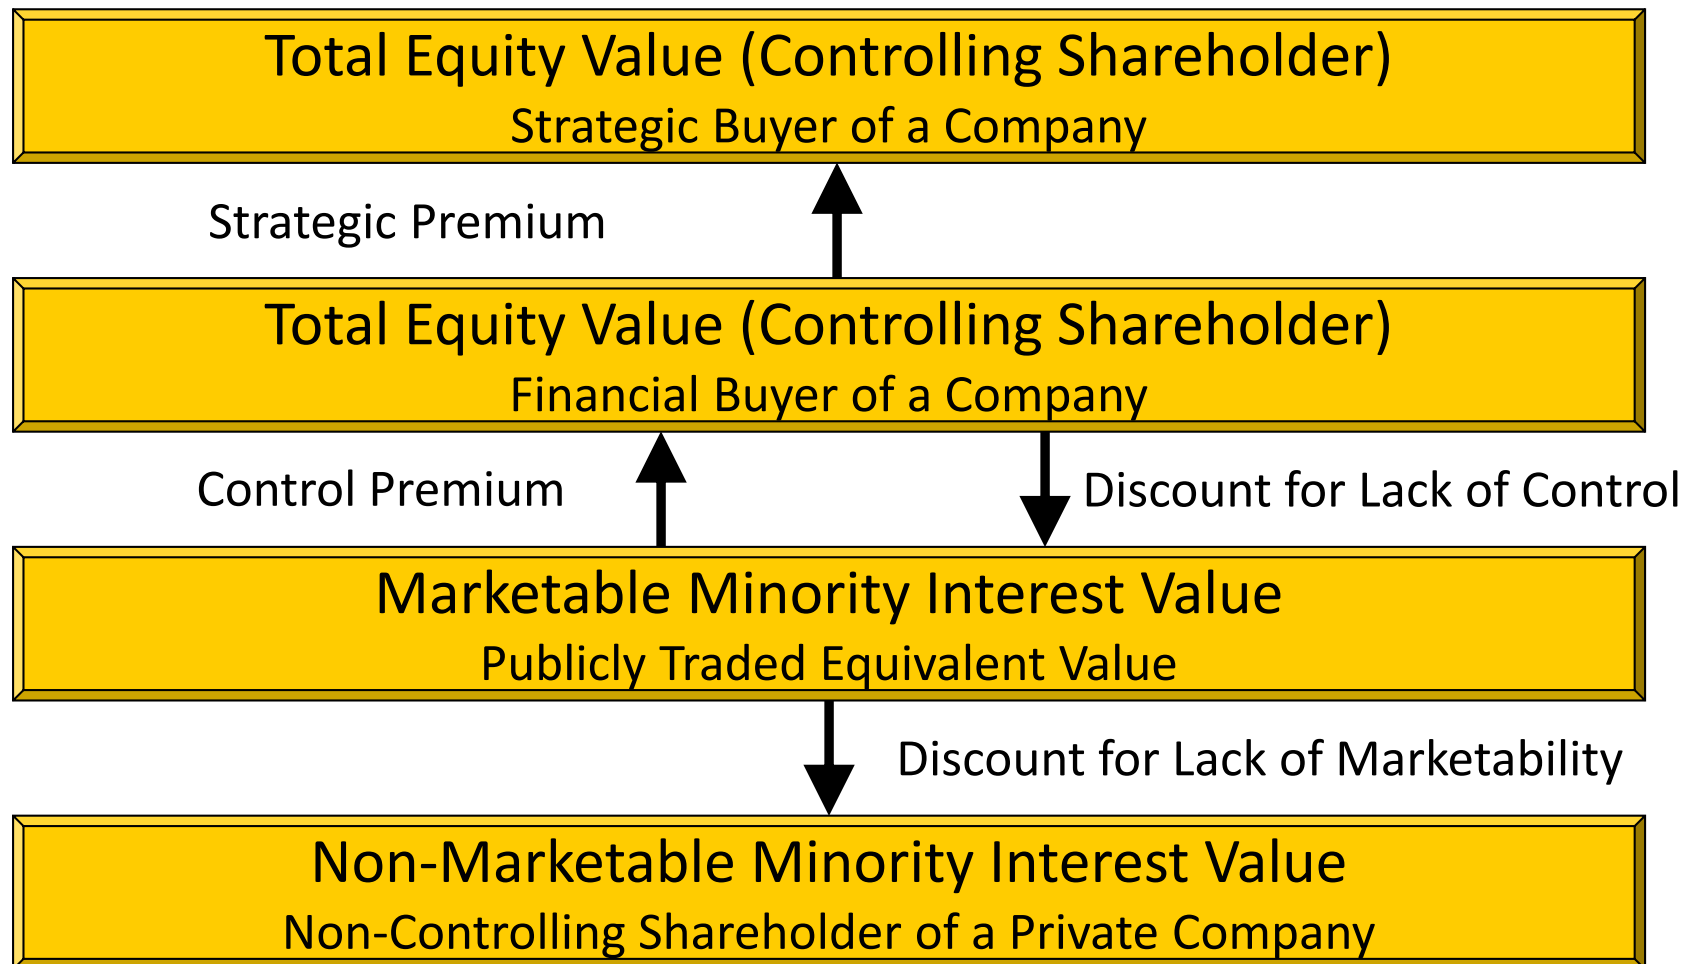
Total Equity Value (Controlling Shareholder)
Strategic Buyer of a Company

Strategic Premium

Total Equity Value (Controlling Shareholder)
Financial Buyer of a Company

Control Premium

Discount for Lack of Control

Marketable Minority Interest Value
Publicly Traded Equivalent Value

Discount for Lack of Marketability

Non-Marketable Minority Interest Value
Non-Controlling Shareholder of a Private Company